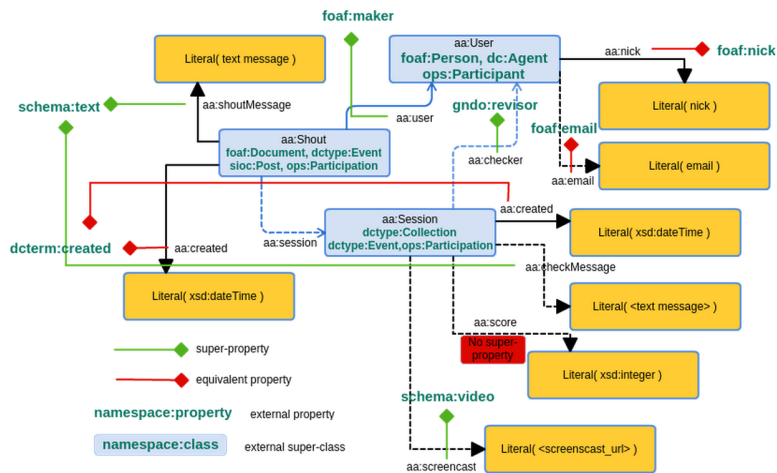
foaf:maker

Literal( text message )

aa:User
foaf:Person, dc:Agent
ops:Participant

aa:nick

foaf:nick

schema:text

aa:shoutMessage

Literal( nick )

gndo:revisor

aa:user

aa:Shout
foaf:Document, dctype:Event
sioc:Post, ops:Participation

foaf:email

aa:checker

Literal( email )

aa:email

aa:created

dcterm:created

aa:created

aa:session

aa:Session
dctype:Collection
dctype:Event,ops:Participation

Literal( xsd:dateTime )

aa:checkMessage

Literal( xsd:dateTime )

Literal( <text message> )

aa:score

No super-property

Literal( xsd:integer )

super-property

equivalent property

namespace:property

external property

schema:video

namespace:class

external super-class

Literal( <screencast_url> )

aa:screencast